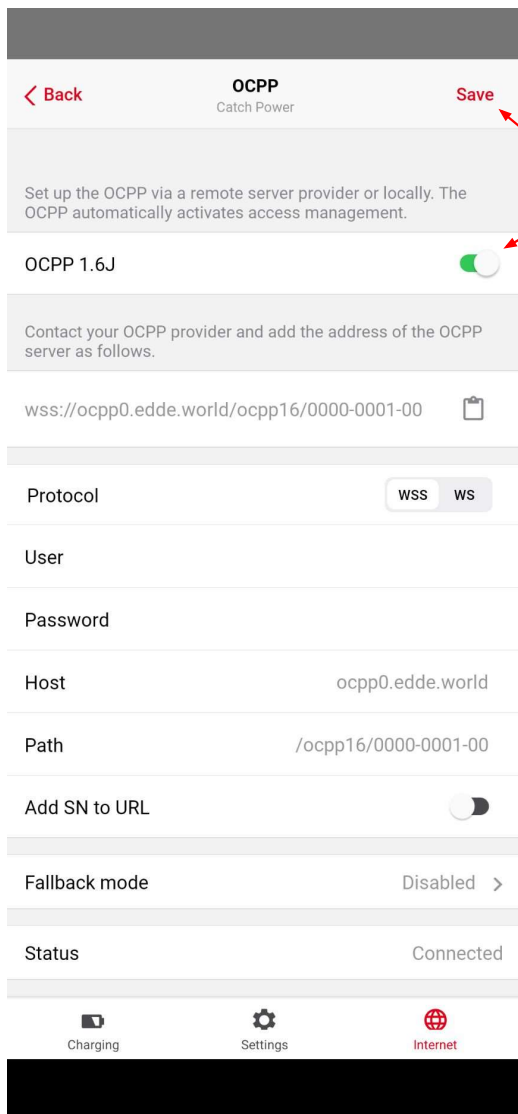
Back

OCPP
Catch Power

Save

Set up the OCPP via a remote server provider or locally. The OCPP automatically activates access management.

OCPP 1.6J

Contact your OCPP provider and add the address of the OCPP server as follows.

wss://ocpp0.edde.world/ocpp16/0000-0001-00

Protocol WSS WS

User

Password

Host ocpp0.edde.world

Path /ocpp16/0000-0001-00

Add SN to URL

Fallback mode Disabled

Status Connected

Charging Settings Internet